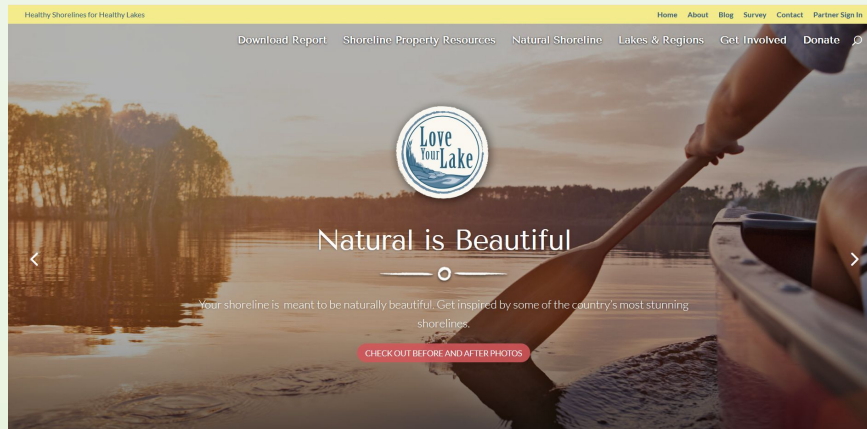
Healthy Shorelines for Healthy Lakes

Home About Blog Survey Contact Partner Sign In

Download Report Shoreline Property Resources Natural Shoreline Lakes & Regions Get Involved Donate

Love Your Lake

Natural is Beautiful

Your shoreline is meant to be naturally beautiful. Get inspired by some of the country's most stunning shorelines.

CHECK OUT BEFORE AND AFTER PHOTOS